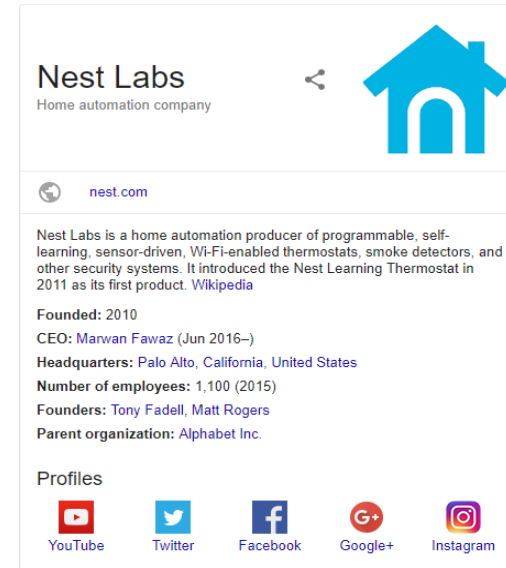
Nest Labs
Home automation company

nest.com

Nest Labs is a home automation producer of programmable, self-learning, sensor-driven, Wi-Fi-enabled thermostats, smoke detectors, and other security systems. It introduced the Nest Learning Thermostat in 2011 as its first product. Wikipedia

Founded: 2010
CEO: Marwan Fawaz (Jun 2016–)
Headquarters: Palo Alto, California, United States
Number of employees: 1,100 (2015)
Founders: Tony Fadell, Matt Rogers
Parent organization: Alphabet Inc.

Profiles

YouTube
Twitter
Facebook
Google+
Instagram